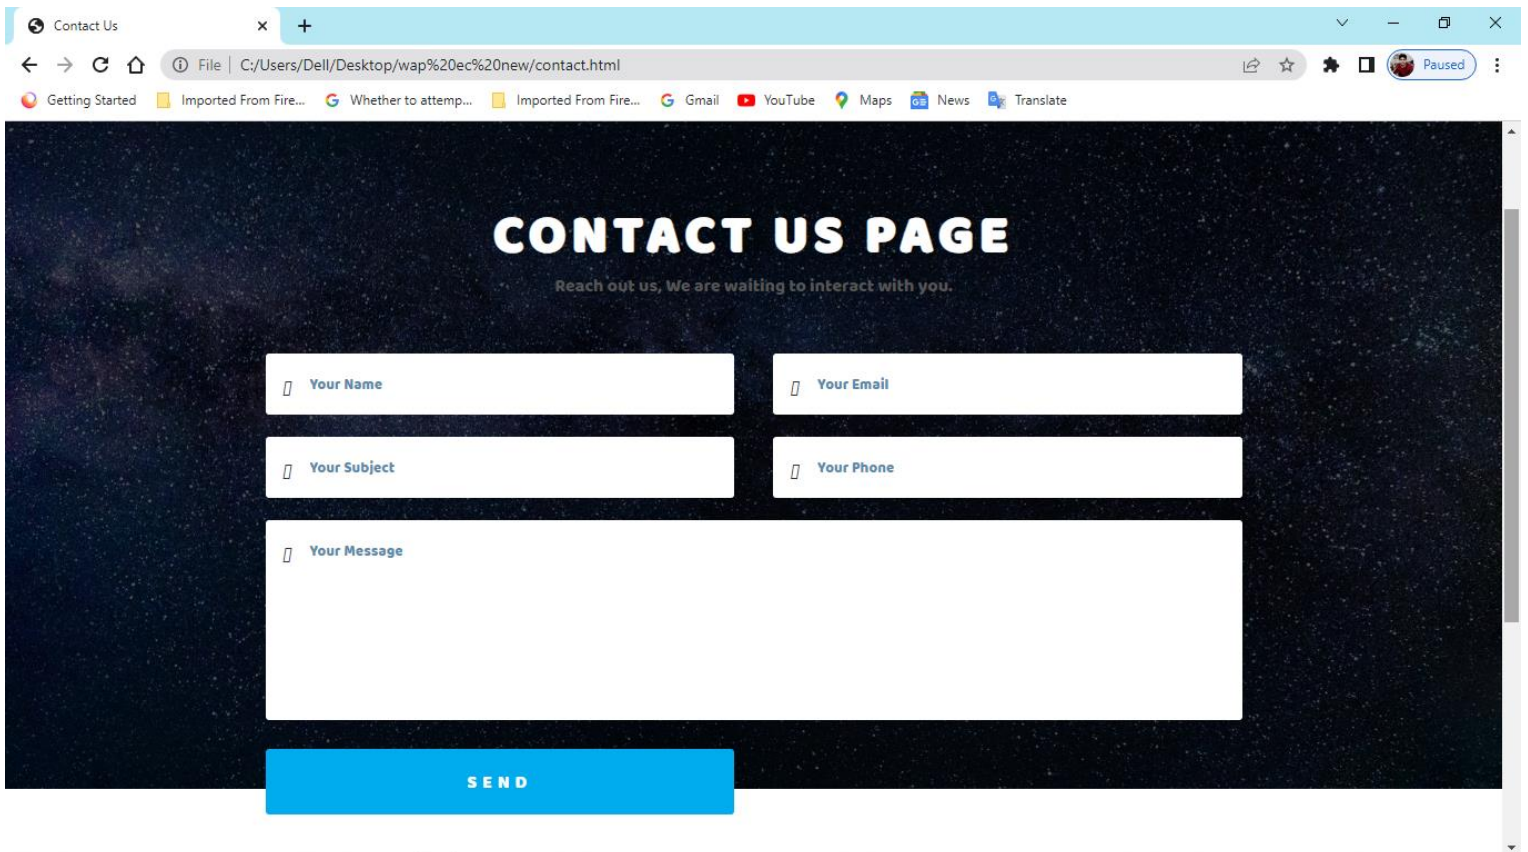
Contact Us
File | C:/Users/Dell/Desktop/wap%20ec%20new/contact.html
Paused
Getting Started  Imported From Fire...  Whether to attemp...  Imported From Fire...  Gmail  YouTube  Maps  News  Translate

CONTACT US PAGE

Reach out us, We are waiting to interact with you.

Your Name
Your Email
Your Subject
Your Phone
Your Message

SEND